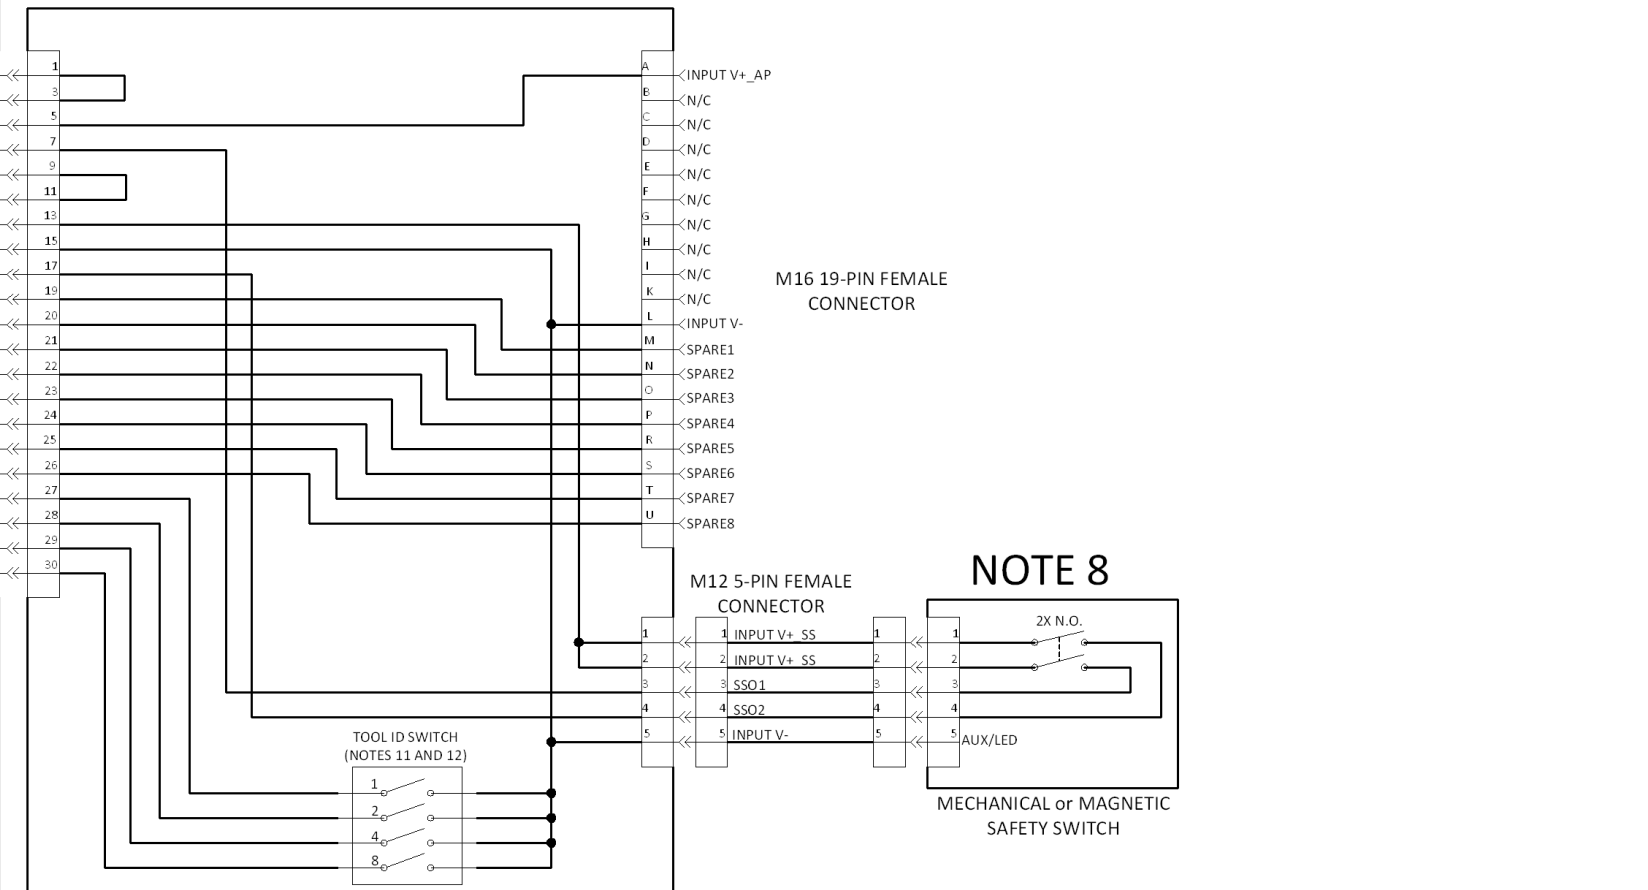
1
3
5
7
9
11
13
15
17
19
20
21
22
23
24
25
26
27
28
29
30

A INPUT V+_AP
B N/C
C N/C
D N/C
E N/C
F N/C
G N/C
H N/C
I N/C
K N/C
L INPUT V-
M SPARE1
N SPARE2
O SPARE3
P SPARE4
R SPARE5
S SPARE6
T SPARE7
U SPARE8

M16 19-PIN FEMALE CONNECTOR

M12 5-PIN FEMALE CONNECTOR

NOTE 8

1
2
3
4
5

1 INPUT V+_SS
2 INPUT V+_SS
3 SSO1
4 SSO2
5 INPUT V-

1
2
3
4
5

2X N.O.

1
2
3
4
5 AUX/LED

TOOL ID SWITCH (NOTES 11 AND 12)

1
2
4
8

MECHANICAL or MAGNETIC SAFETY SWITCH